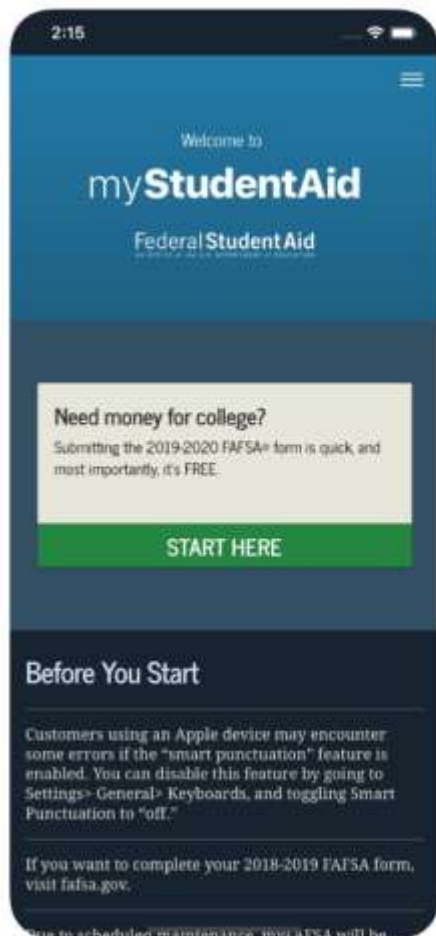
2:15

Welcome to

myStudentAid

Federal Student Aid

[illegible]

Need money for college?

Submitting the 2019-2020 FAFSA® form is quick, and most importantly, it's FREE.

START HERE

Before You Start

Customers using an Apple device may encounter some errors if the "smart punctuation" feature is enabled. You can disable this feature by going to Settings> General> Keyboards, and toggling Smart Punctuation to "off."

If you want to complete your 2018-2019 FAFSA form, visit fafsa.gov.

Due to scheduled maintenance, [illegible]